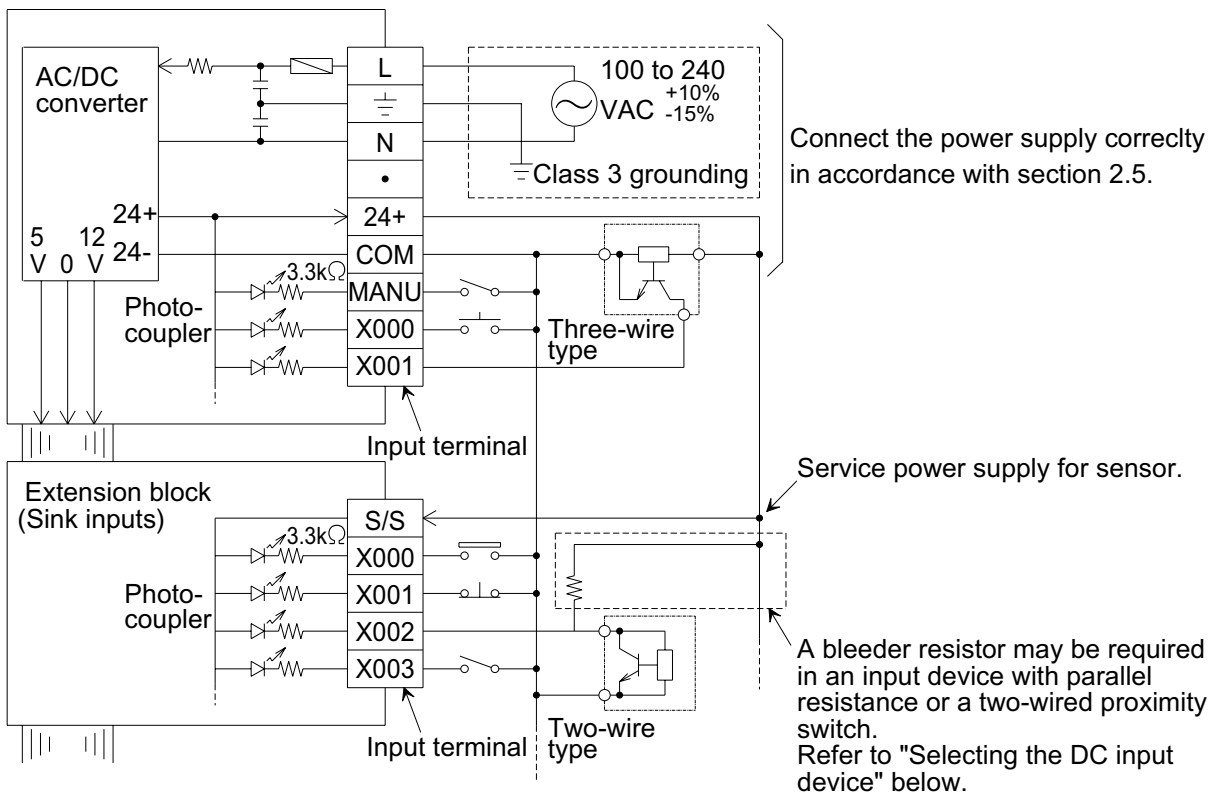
AC/DC converter

L

N

•

24+

COM

MANU

X000

X001

100 to 240 VAC $^{+10\%}_{-15\%}$

Class 3 grounding

Connect the power supply correclty in accordance with section 2.5.

24+

5 V

0

12 V

24-

3.3k$\Omega$

Photo-coupler

Three-wire type

Input terminal

Service power supply for sensor.

Extension block (Sink inputs)

S/S

3.3k$\Omega$

X000

X001

X002

X003

Photo-coupler

Input terminal

Two-wire type

A bleeder resistor may be required in an input device with parallel resistance or a two-wired proximity switch.
Refer to "Selecting the DC input device" below.